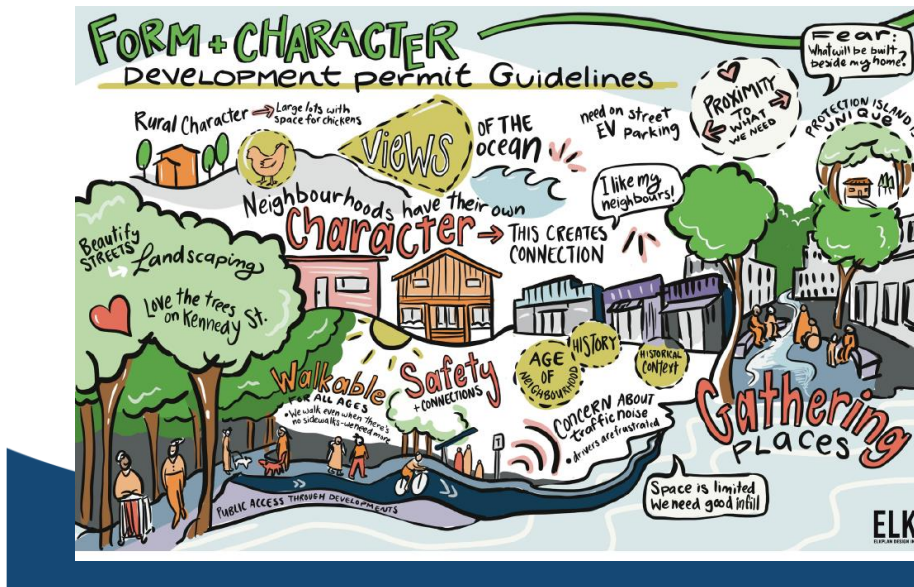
FORM + CHARACTER
Development permit Guidelines

Fear: What will be built beside my home?

Rural Character → Large lots with space for chickens

Views OF THE ocean

need on street EV Parking

PROXIMITY TO WHAT WE NEED

PROTECTION ISLAND IS UNIQUE

Neighbourhoods have their own Character → THIS CREATES CONNECTION

I like my neighbours!

Beautify STREETS → Landscaping

Love the trees on Kennedy St.

AGE OF NEIGHBOURHOOD

HISTORY

HISTORICAL CONTEXT

Walkable FOR ALL AGES
• We walk even when there's no sidewalks - we need more

Safety + CONNECTIONS

CONCERN ABOUT traffic noise
• drivers are frustrated

Gathering PLACES

PUBLIC ACCESS THROUGH DEVELOPMENTS

Space is limited We need good infill

ELK
ELKPLAN DESIGN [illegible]